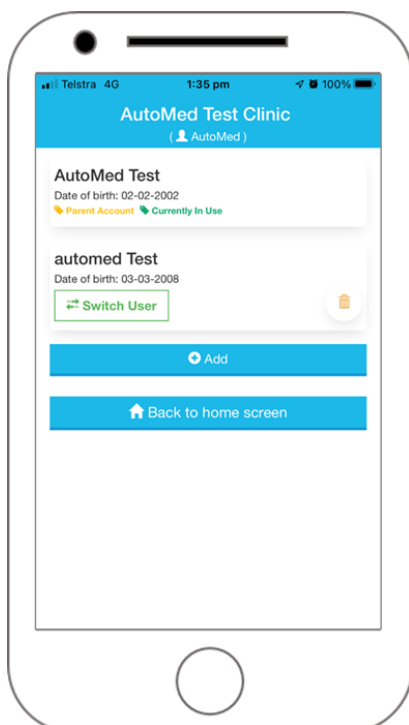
Telstra 4G 1:35 pm 100%

AutoMed Test Clinic
( AutoMed )

AutoMed Test
Date of birth: 02-02-2002
Parent Account Currently In Use

automed Test
Date of birth: 03-03-2008
Switch User

Add

Back to home screen